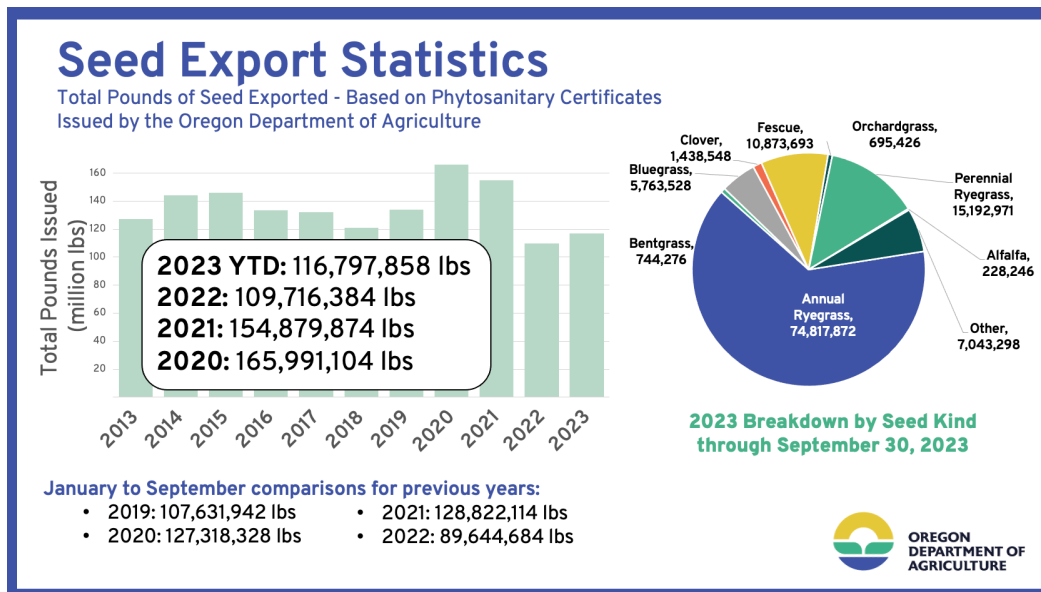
Seed Export Statistics
Total Pounds of Seed Exported - Based on Phytosanitary Certificates Issued by the Oregon Department of Agriculture

Total Pounds Issued (million lbs)

160
140
120
100
80
60
40
20

2013
2014
2015
2016
2017
2018
2019
2020
2021
2022
2023

2023 YTD: 116,797,858 lbs
2022: 109,716,384 lbs
2021: 154,879,874 lbs
2020: 165,991,104 lbs

Clover, 1,438,548
Fescue, 10,873,693
Orchardgrass, 695,426
Bluegrass, 5,763,528
Perennial Ryegrass, 15,192,971
Bentgrass, 744,276
Alfalfa, 228,246
Annual Ryegrass, 74,817,872
Other, 7,043,298

2023 Breakdown by Seed Kind through September 30, 2023

January to September comparisons for previous years:
• 2019: 107,631,942 lbs
• 2020: 127,318,328 lbs
• 2021: 128,822,114 lbs
• 2022: 89,644,684 lbs

OREGON DEPARTMENT OF AGRICULTURE